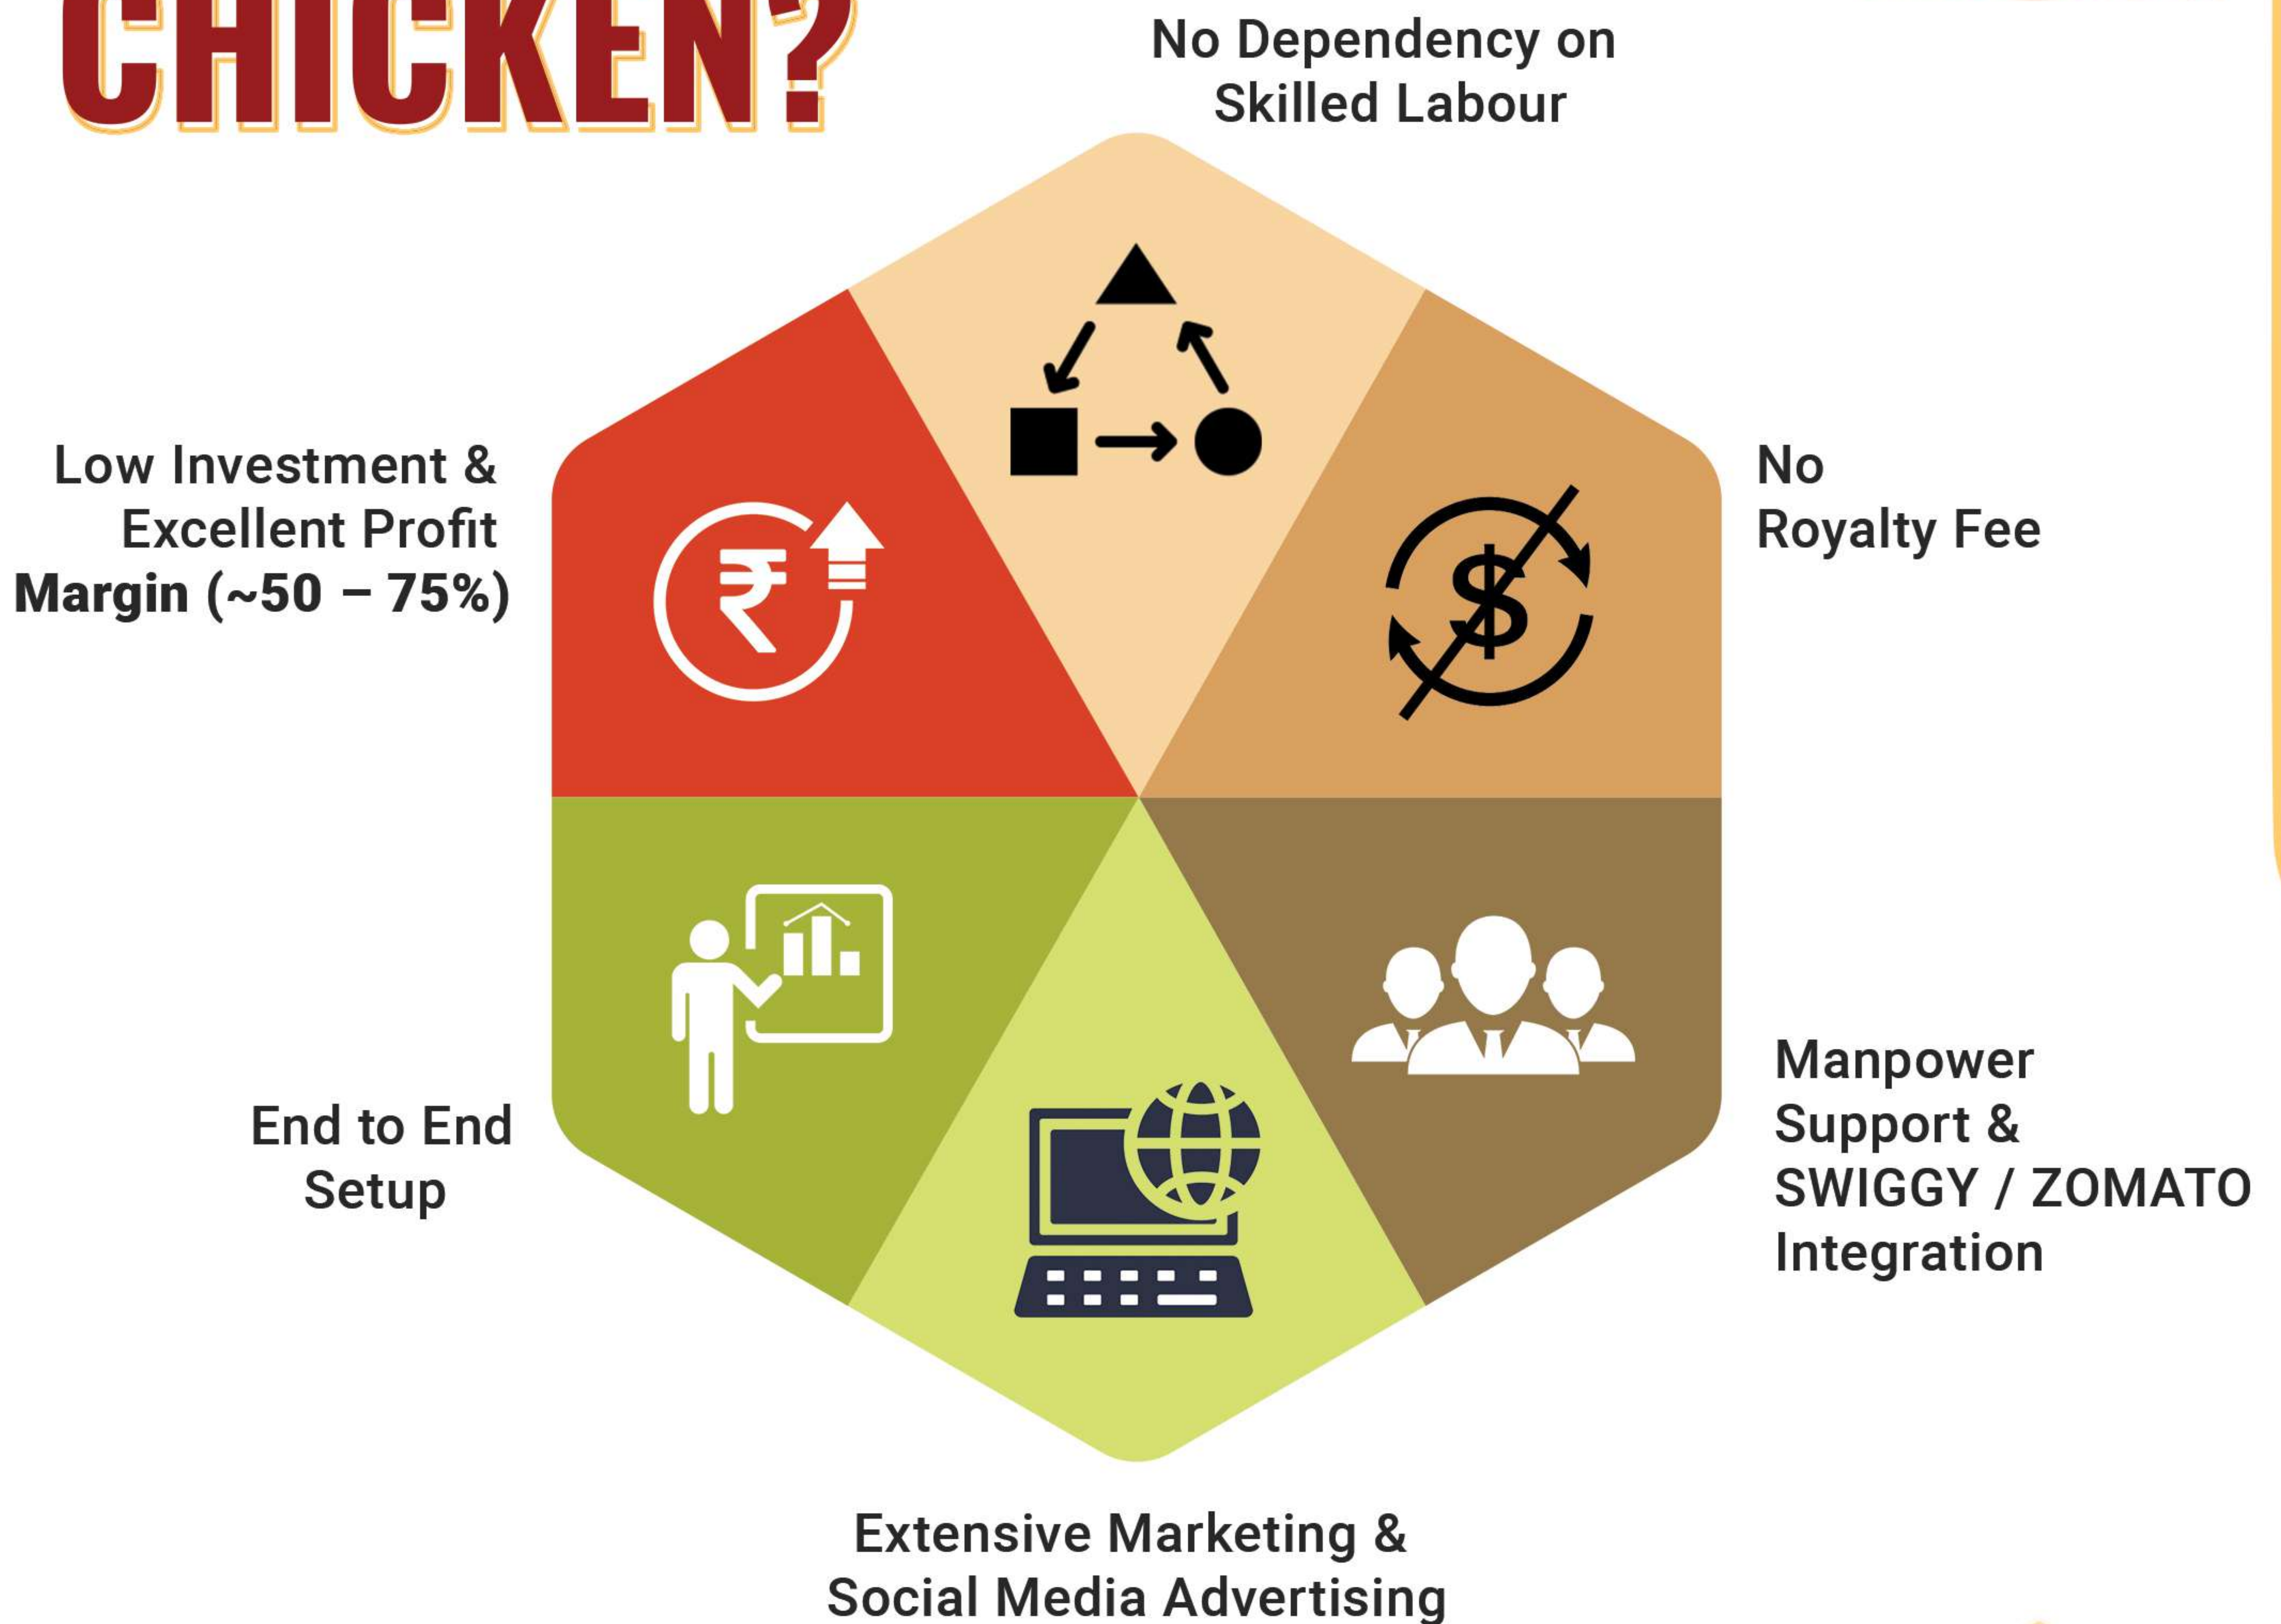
CHICKEN?

No Dependency on Skilled Labour

Low Investment & Excellent Profit Margin (~50 – 75%)

No Royalty Fee

End to End Setup

Manpower Support & SWIGGY / ZOMATO Integration

Extensive Marketing & Social Media Advertising